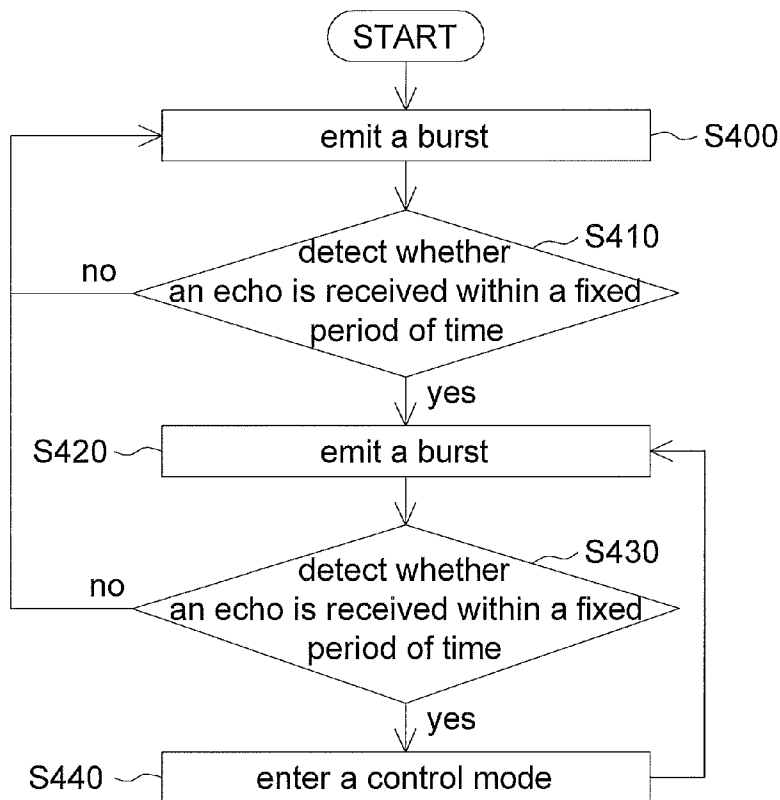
START

emit a burst

S400

S410

detect whether an echo is received within a fixed period of time

no

yes

S420

emit a burst

S430

detect whether an echo is received within a fixed period of time

no

yes

S440

enter a control mode